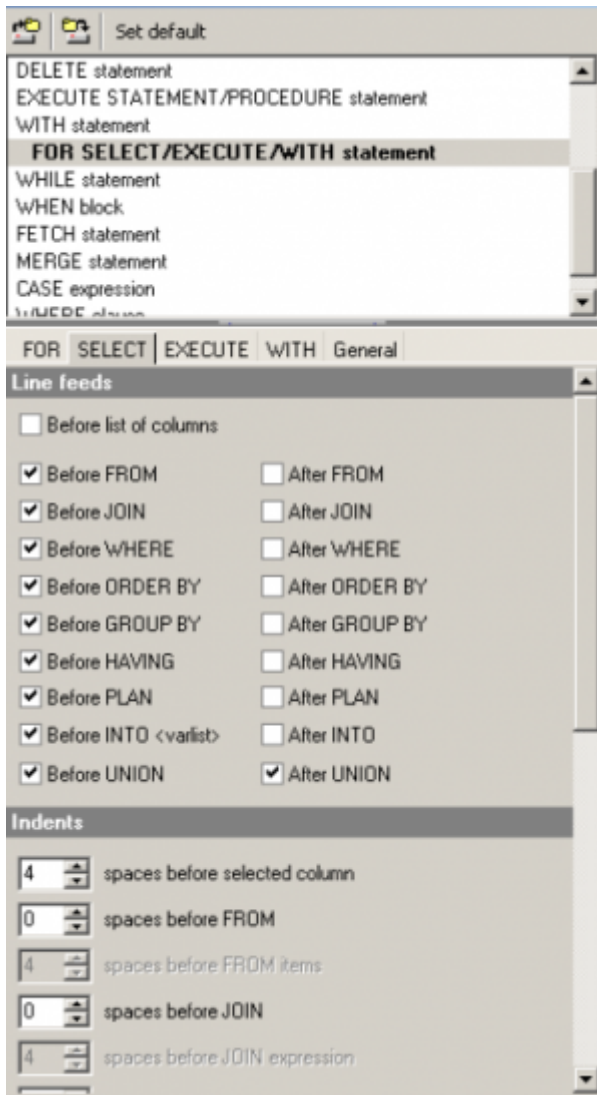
Set default

DELETE statement
EXECUTE STATEMENT/PROCEDURE statement
WITH statement
FOR SELECT/EXECUTE/WITH statement
WHILE statement
WHEN block
FETCH statement
MERGE statement
CASE expression
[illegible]

FOR SELECT EXECUTE WITH General

Line feeds

Before list of columns

Before FROM
After FROM
Before JOIN
After JOIN
Before WHERE
After WHERE
Before ORDER BY
After ORDER BY
Before GROUP BY
After GROUP BY
Before HAVING
After HAVING
Before PLAN
After PLAN
Before INTO <varlist>
After INTO
Before UNION
After UNION

Indents

4 spaces before selected column
0 spaces before FROM
4 spaces before FROM items
0 spaces before JOIN
4 spaces before JOIN expression